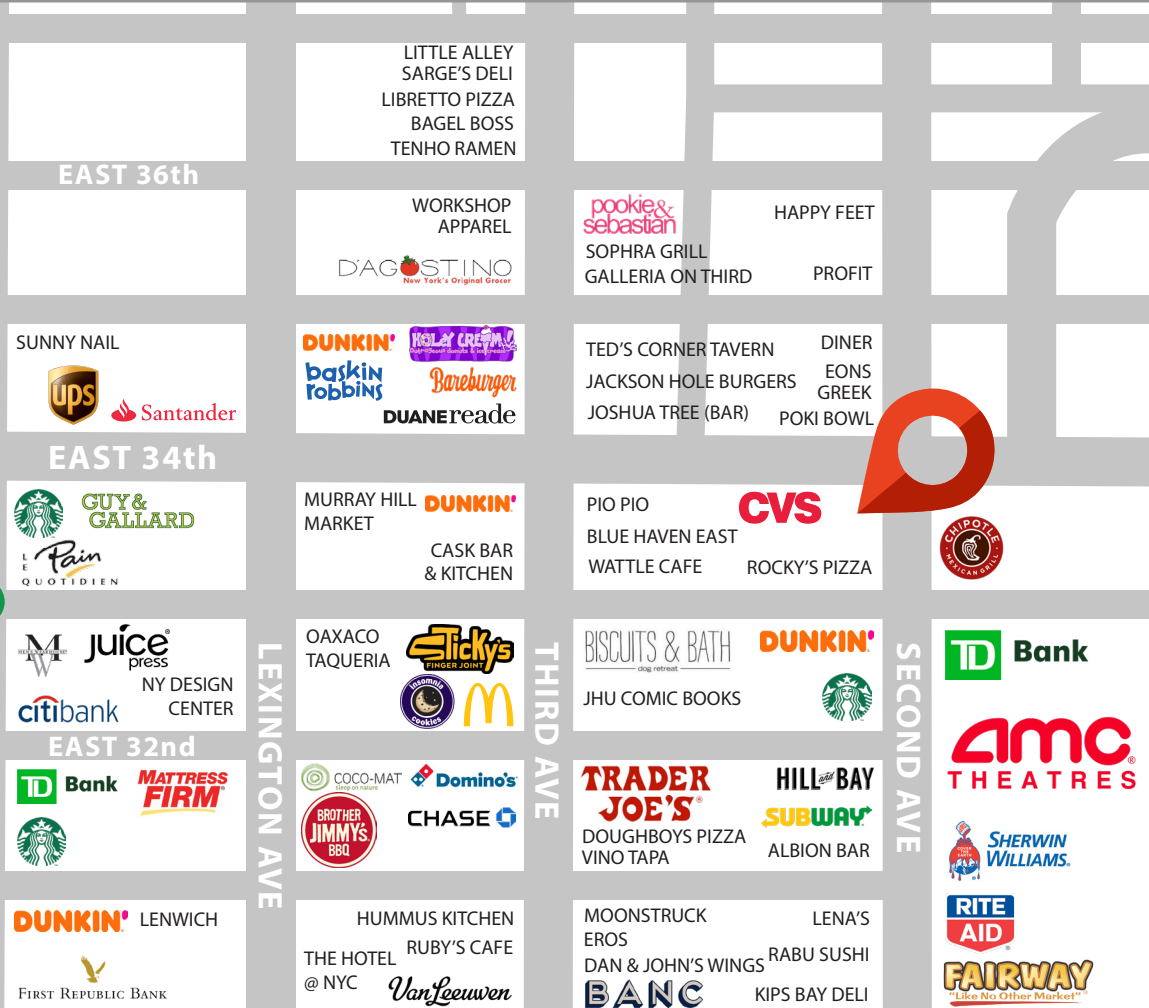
LITTLE ALLEY
SARGE'S DELI
LIBRETTO PIZZA
BAGEL BOSS
TENHO RAMEN

EAST 36th

WORKSHOP APPAREL
D'AGOSTINO New York's Original Grocer

pookie & sebastian
SOPHRA GRILL
GALLERIA ON THIRD
HAPPY FEET
PROFIT

SUNNY NAIL
ups
Santander

DUNKIN'
Holey Cream
baskin robbins
Bareburger
DUANEreade

TED'S CORNER TAVERN
JACKSON HOLE BURGERS
JOSHUA TREE (BAR)
DINER
EONS GREEK
POKI BOWL

EAST 34th

GUY & GALLARD
LE Pain QUOTIDIEN

MURRAY HILL MARKET
DUNKIN'
CASK BAR & KITCHEN

PIO PIO
CVS
BLUE HAVEN EAST
WATTLE CAFE
ROCKY'S PIZZA

CHIPOTLE MEXICAN GRILL

juice press
NY DESIGN CENTER
citibank

LEXINGTON AVE

OAXACO TAQUERIA
Sticky's FINGER JOINT
insomnia cookies

THIRD AVE

BISCUITS & BATH dog retreat
DUNKIN'
JHU COMIC BOOKS

SECOND AVE

TD Bank
AMC THEATRES

EAST 32nd

TD Bank
MATTRESS FIRM

COCO-MAT sleep on nature
Domino's
BROTHER JIMMY'S BBQ
CHASE

TRADER JOE'S
HILL and BAY
SUBWAY
DOUGHBOYS PIZZA
VINO TAPA
ALBION BAR

SHERWIN WILLIAMS.
RITE AID

DUNKIN'
LENWICH
FIRST REPUBLIC BANK

HUMMUS KITCHEN
RUBY'S CAFE
THE HOTEL @ NYC
VanLeeuwen

MOONSTRUCK
EROS
DAN & JOHN'S WINGS
BANC
LENA'S
RABU SUSHI
KIPS BAY DELI

FAIRWAY "Like No Other Market"